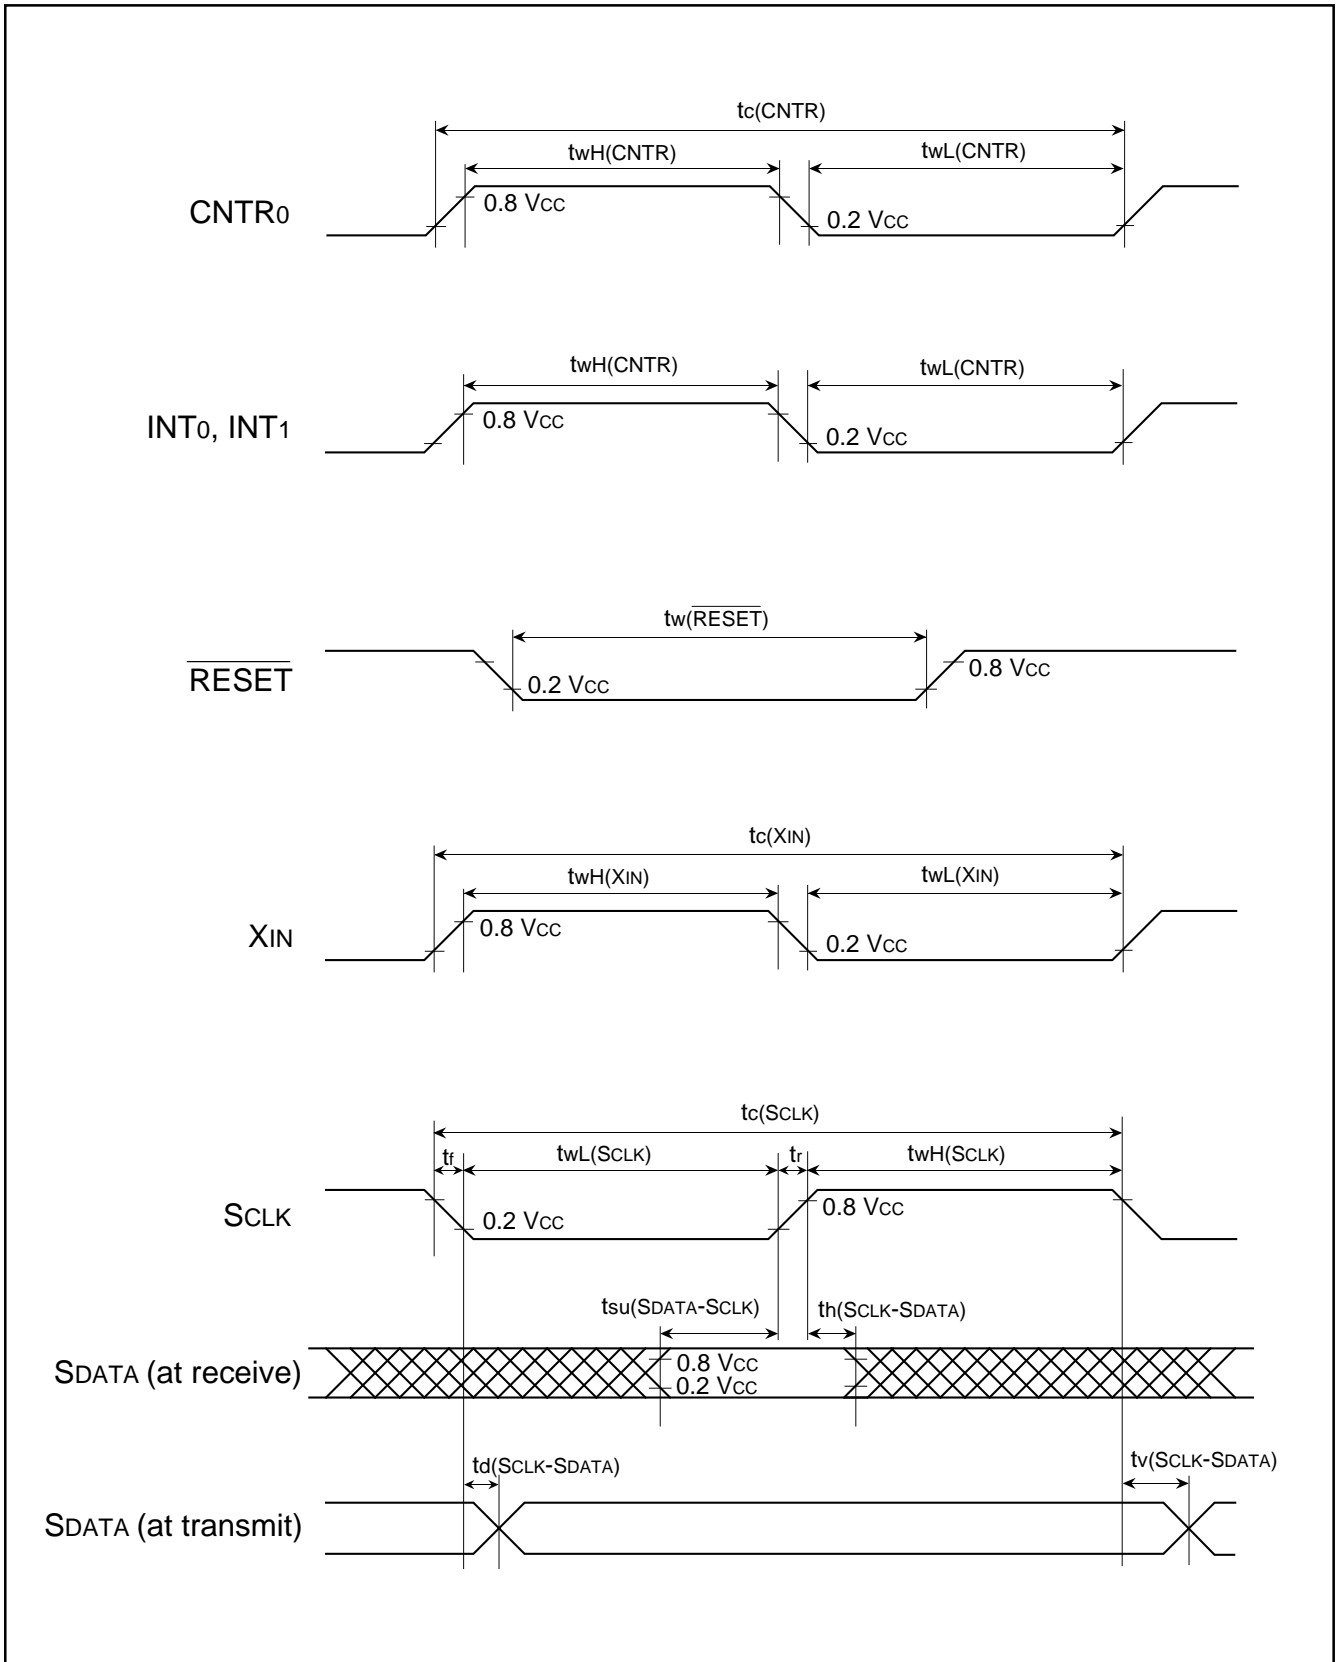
$t_{c}$(CNTR)

$t_{wH}$(CNTR)

$t_{wL}$(CNTR)

CNTR$_{0}$

0.8 $V_{CC}$

0.2 $V_{CC}$

$t_{wH}$(CNTR)

$t_{wL}$(CNTR)

INT$_{0}$, INT$_{1}$

0.8 $V_{CC}$

0.2 $V_{CC}$

$t_{w}(\overline{RESET})$

$\overline{RESET}$

0.2 $V_{CC}$

0.8 $V_{CC}$

$t_{c}$(X$_{IN}$)

$t_{wH}$(X$_{IN}$)

$t_{wL}$(X$_{IN}$)

X$_{IN}$

0.8 $V_{CC}$

0.2 $V_{CC}$

$t_{c}$(S$_{CLK}$)

$t_{f}$

$t_{wL}$(S$_{CLK}$)

$t_{r}$

$t_{wH}$(S$_{CLK}$)

S$_{CLK}$

0.2 $V_{CC}$

0.8 $V_{CC}$

$t_{su}$(S$_{DATA}$-S$_{CLK}$)

$t_{h}$(S$_{CLK}$-S$_{DATA}$)

S$_{DATA}$ (at receive)

0.8 $V_{CC}$

0.2 $V_{CC}$

$t_{d}$(S$_{CLK}$-S$_{DATA}$)

$t_{v}$(S$_{CLK}$-S$_{DATA}$)

S$_{DATA}$ (at transmit)